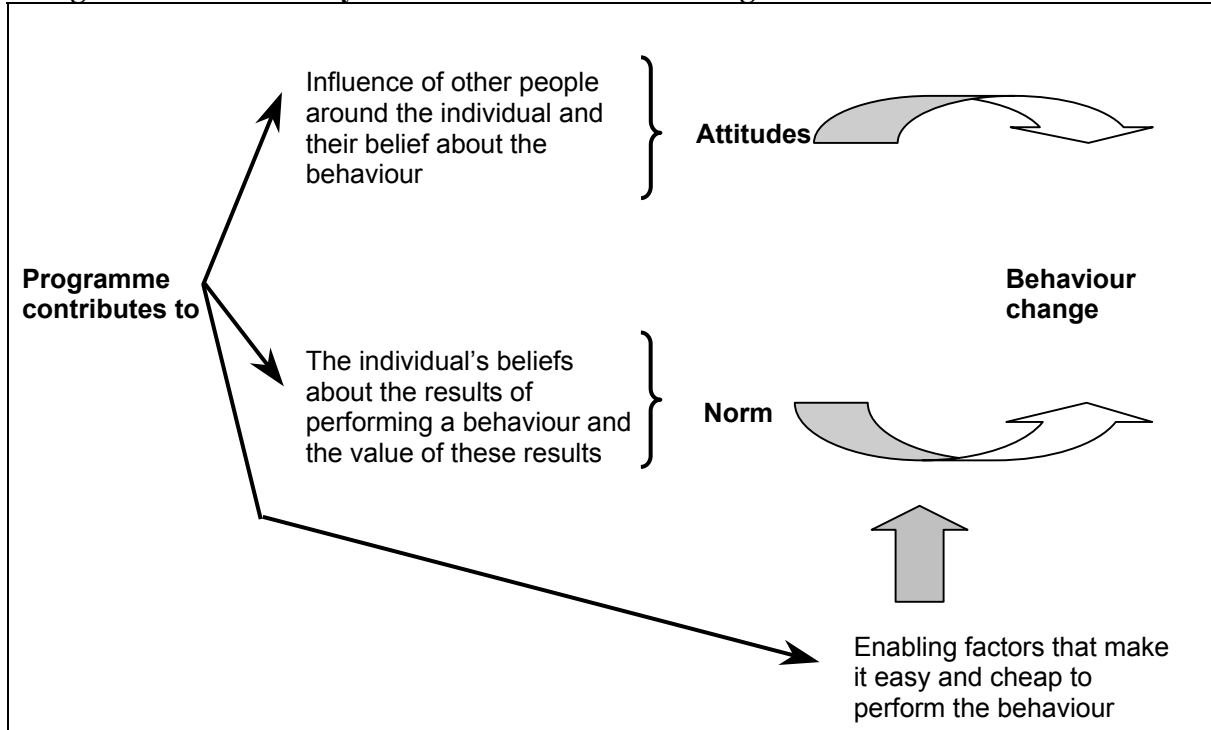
Influence of other people around the individual and their belief about the behaviour

Attitudes

Programme contributes to

Behaviour change

The individual's beliefs about the results of performing a behaviour and the value of these results

Norm

Enabling factors that make it easy and cheap to perform the behaviour